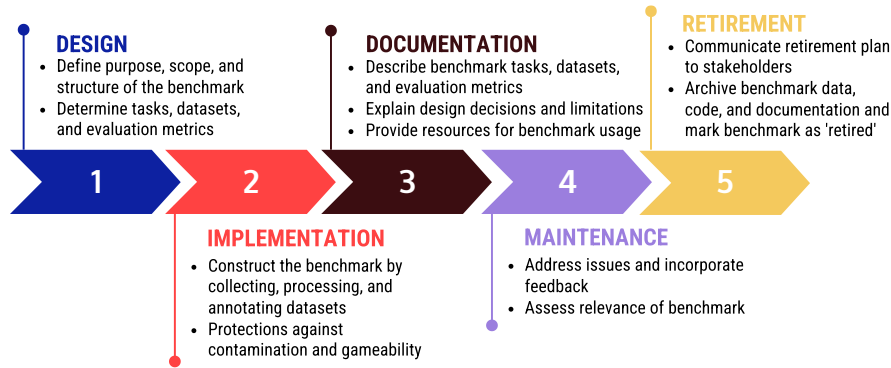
DESIGN
- Define purpose, scope, and structure of the benchmark
- Determine tasks, datasets, and evaluation metrics

DOCUMENTATION
- Describe benchmark tasks, datasets, and evaluation metrics
- Explain design decisions and limitations
- Provide resources for benchmark usage

RETIREMENT
- Communicate retirement plan to stakeholders
- Archive benchmark data, code, and documentation and mark benchmark as 'retired'

1 2 3 4 5

IMPLEMENTATION
- Construct the benchmark by collecting, processing, and annotating datasets
- Protections against contamination and gameability

MAINTENANCE
- Address issues and incorporate feedback
- Assess relevance of benchmark